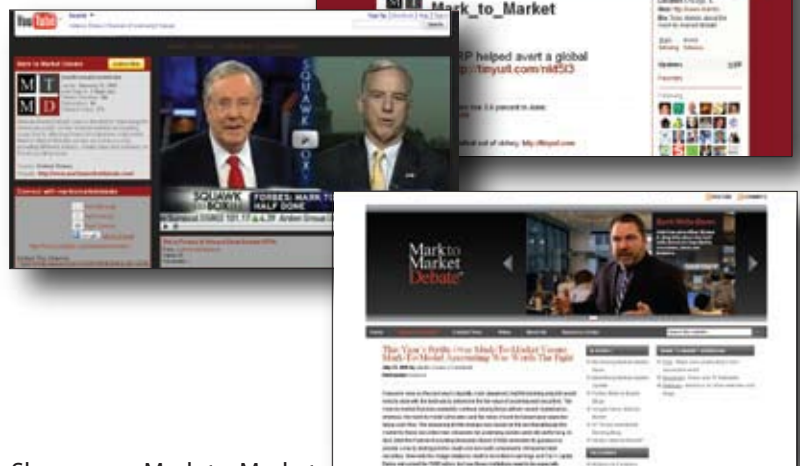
YouTube

Mark to Market Debate

M T M D

Connect with marktomarketdebate

SQUAWK BOX

SQUAWK BOX | FORBES: MARK TO HALF DONE

Mark_to_Market

P helped avert a global
http://tinyurl.com/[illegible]

Following

Mark to Market Debate

Mark Mills-Brown

This View's Battle Over Mark-To-Market Causes Mark-To-Model Accounting Was Worth The Fight

Sh